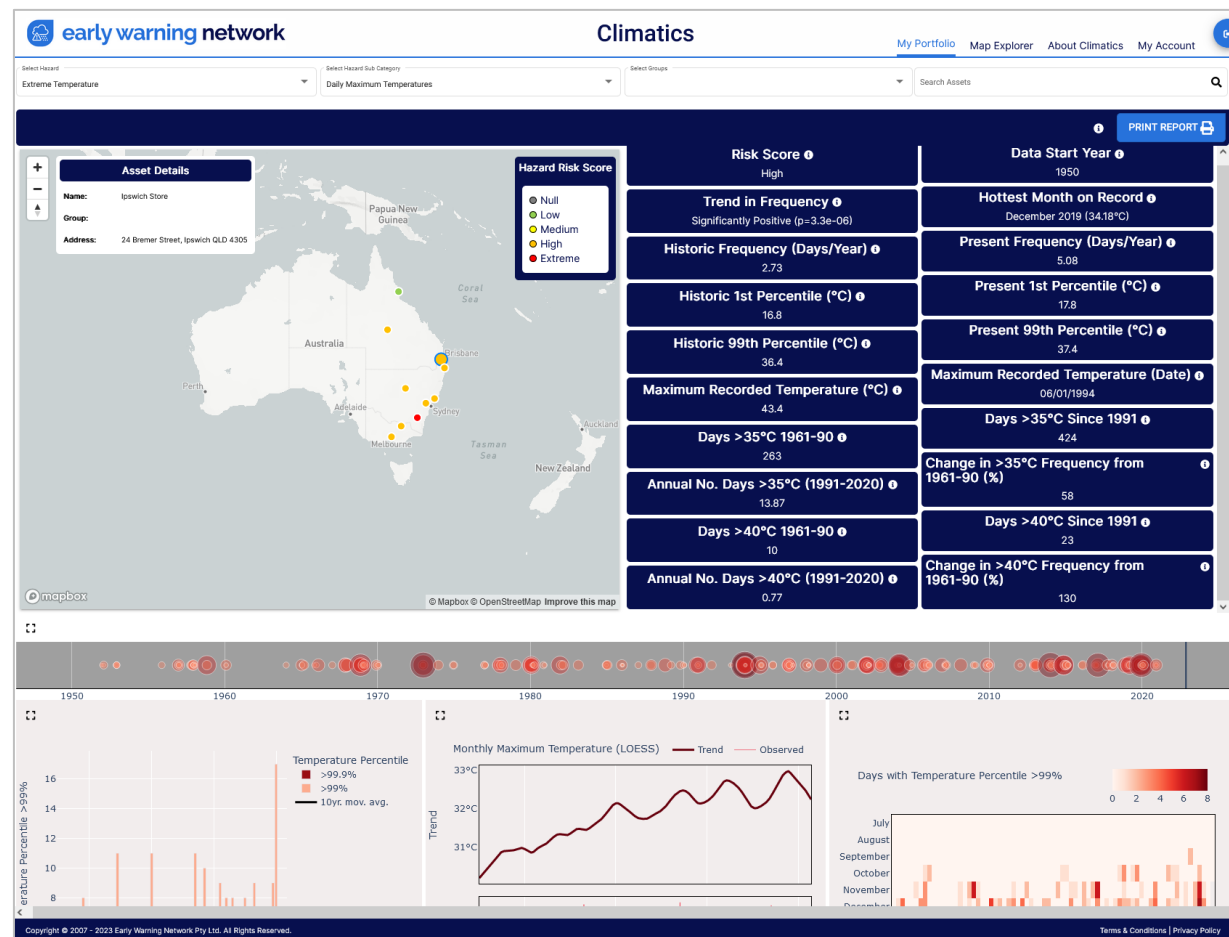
early warning network

Climatics

My Portfolio | Map Explorer | About Climatics | My Account

Select Hazard
Extreme Temperature

Select Hazard Sub Category
Daily Maximum Temperatures

Select Groups

Search Assets

PRINT REPORT

Asset Details

Name: Ipswich Store
Group:
Address: 24 Bremer Street, Ipswich QLD 4305

Hazard Risk Score
Null
Low
Medium
High
Extreme

Papua New Guinea
Coral Sea
Australia
Brisbane
Perth
Adelaide
Sydney
Melbourne
Tasman Sea
Auckland
New Zealand

mapbox
© Mapbox © OpenStreetMap Improve this map

Risk Score
High

Data Start Year
1950

Trend in Frequency
Significantly Positive (p=3.3e-06)

Hottest Month on Record
December 2019 (34.18°C)

Historic Frequency (Days/Year)
2.73

Present Frequency (Days/Year)
5.08

Historic 1st Percentile (°C)
16.8

Present 1st Percentile (°C)
17.8

Historic 99th Percentile (°C)
36.4

Present 99th Percentile (°C)
37.4

Maximum Recorded Temperature (°C)
43.4

Maximum Recorded Temperature (Date)
06/01/1994

Days >35°C 1961-90
263

Days >35°C Since 1991
424

Annual No. Days >35°C (1991-2020)
13.87

Change in >35°C Frequency from 1961-90 (%)
58

Days >40°C 1961-90
10

Days >40°C Since 1991
23

Annual No. Days >40°C (1991-2020)
0.77

Change in >40°C Frequency from 1961-90 (%)
130

1950 1960 1970 1980 1990 2000 2010 2020

Temperature Percentile
>99.9%
>99%
10yr. mov. avg.

erature Percentile >99%
16
14
12
10
8

Monthly Maximum Temperature (LOESS) Trend Observed
33°C
32°C
31°C
Trend

Days with Temperature Percentile >99%
0 2 4 6 8
July
August
September
October
November
December

Copyright © 2007 - 2023 Early Warning Network Pty Ltd. All Rights Reserved.

Terms & Conditions | Privacy Policy